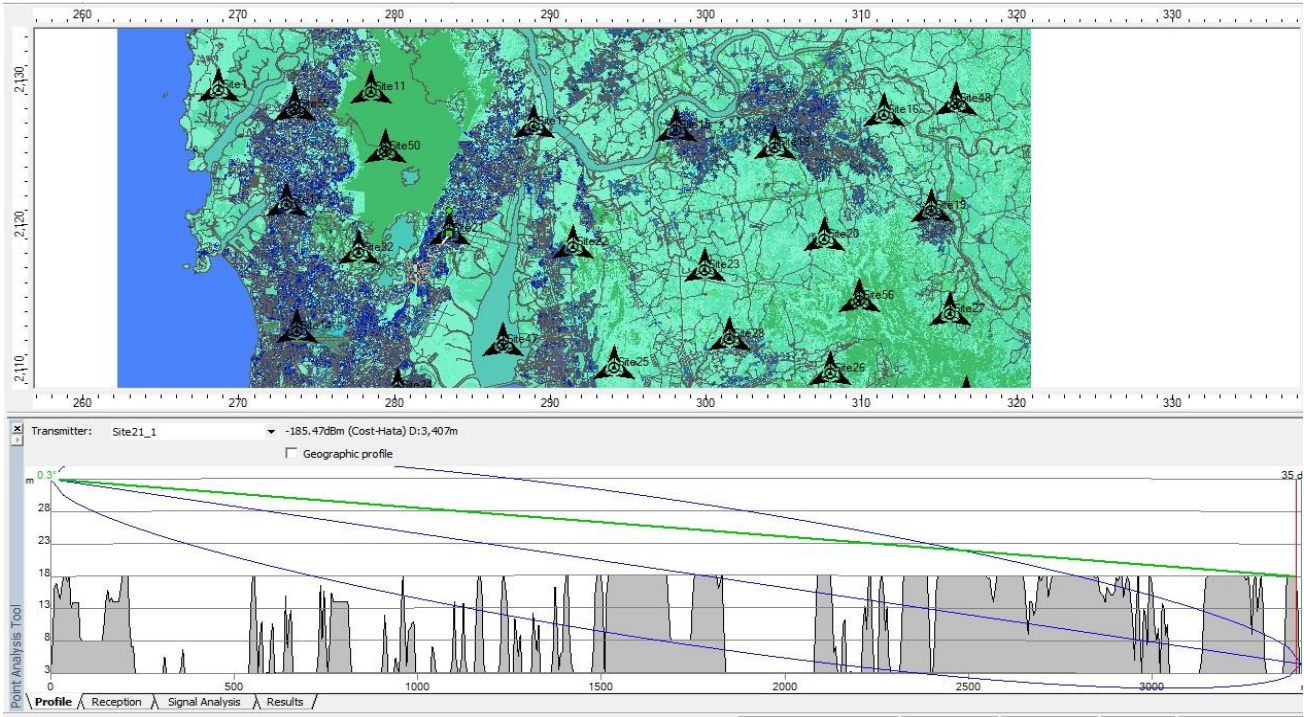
260 270 280 290 300 310 320 330

2,130
2,120
2,110

Site1
Site11
Site50
Site17
Site16
Site48
Site19
Site32
Site21
Site22
Site20
Site23
Site56
Site47
Site28
Site25
Site26

260 270 280 290 300 310 320 330

Transmitter: Site21_1 -185.47dBm (Cost-Hata) D:3,407m

Geographic profile

m 0.3
35
28
23
18
13
8
3

0 500 1000 1500 2000 2500 3000

Point Analysis Tool

Profile Reception Signal Analysis Results